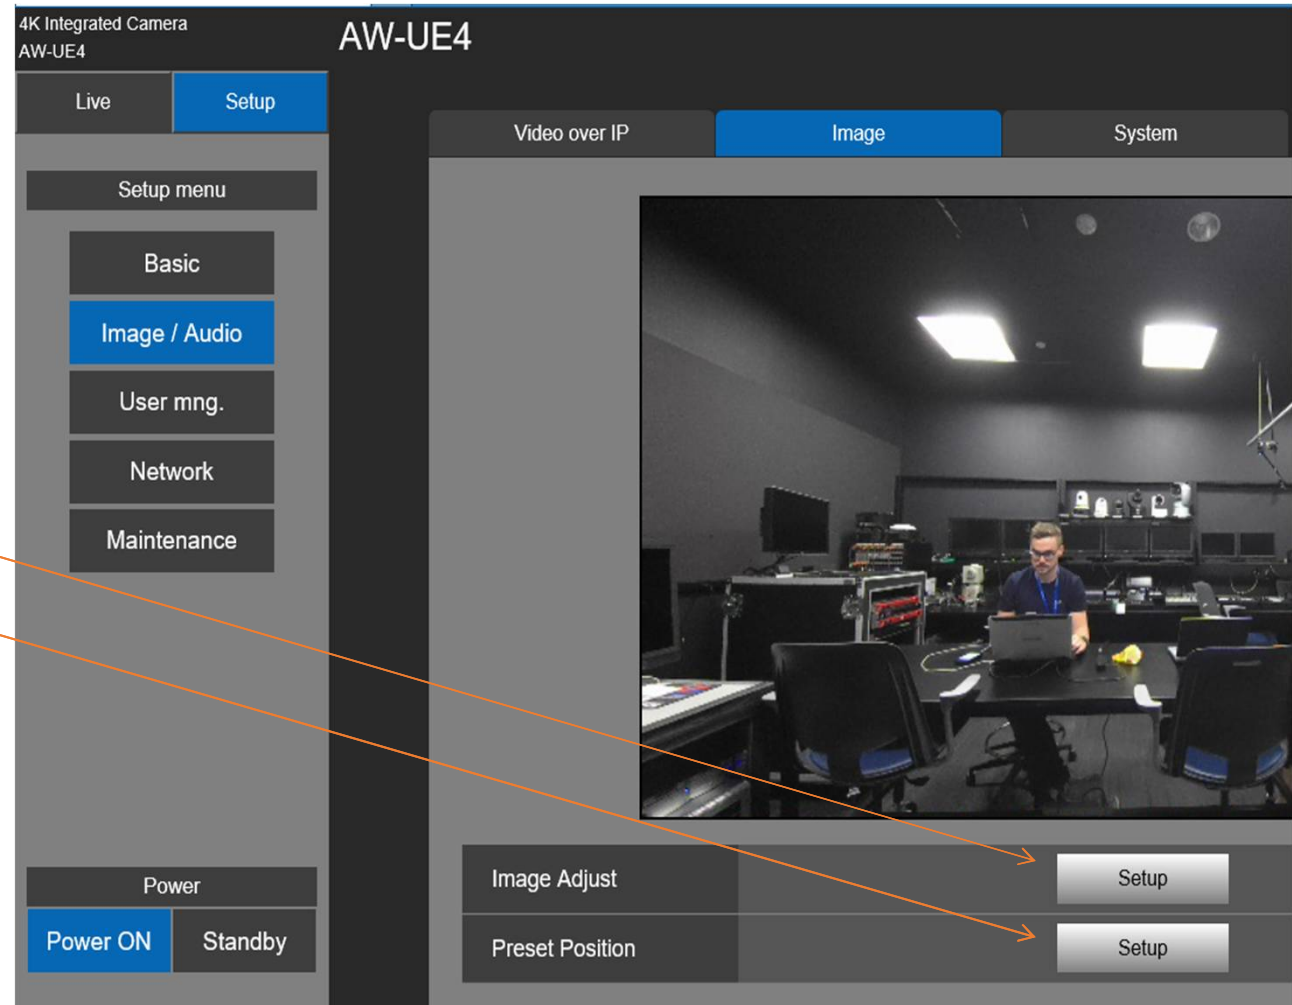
4K Integrated Camera
AW-UE4

AW-UE4

Live

Setup

Video over IP

Image

System

Setup menu

Basic

Image / Audio

User mng.

Network

Maintenance

Power

Power ON

Standby

Image Adjust

Setup

Preset Position

Setup